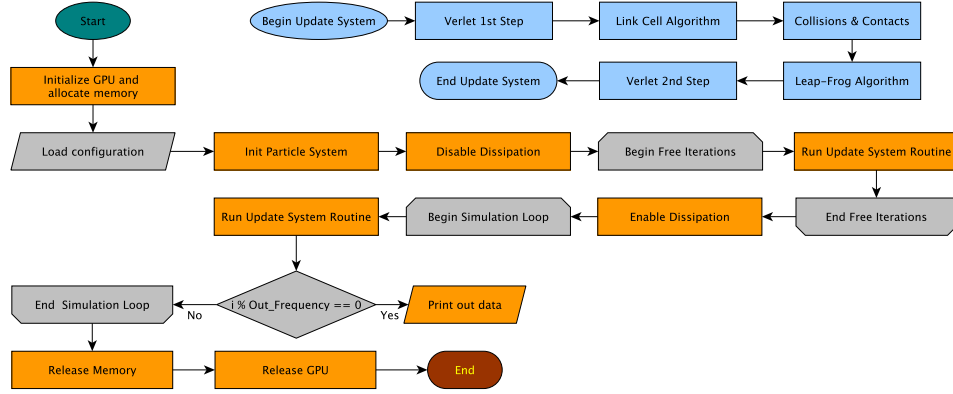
Start

Begin Update System

Verlet 1st Step

Link Cell Algorithm

Collisions & Contacts

Initialize GPU and allocate memory

End Update System

Verlet 2nd Step

Leap-Frog Algorithm

Load configuration

Init Particle System

Disable Dissipation

Begin Free Iterations

Run Update System Routine

Run Update System Routine

Begin Simulation Loop

Enable Dissipation

End Free Iterations

End Simulation Loop

No

i % Out_Frequency == 0

Yes

Print out data

Release Memory

Release GPU

End